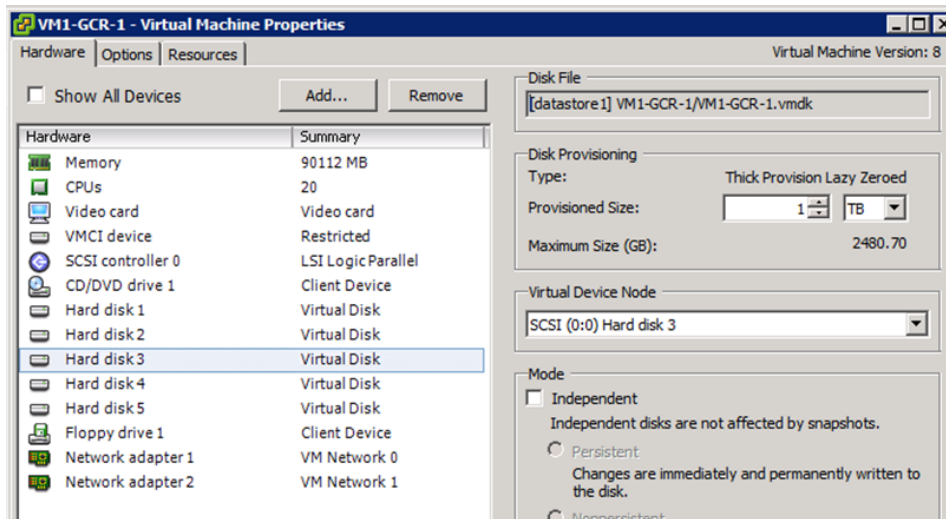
VM1-GCR-1 - Virtual Machine Properties

Hardware | Options | Resources

Virtual Machine Version: 8

Show All Devices

Add...

Remove

| Hardware | Summary |
|---|---|
| Memory | 90112 MB |
| CPUs | 20 |
| Video card | Video card |
| VMCI device | Restricted |
| SCSI controller 0 | LSI Logic Parallel |
| CD/DVD drive 1 | Client Device |
| Hard disk 1 | Virtual Disk |
| Hard disk 2 | Virtual Disk |
| Hard disk 3 | Virtual Disk |
| Hard disk 4 | Virtual Disk |
| Hard disk 5 | Virtual Disk |
| Floppy drive 1 | Client Device |
| Network adapter 1 | VM Network 0 |
| Network adapter 2 | VM Network 1 |

Disk File

[datastore1] VM1-GCR-1/VM1-GCR-1.vmdk

Disk Provisioning

Type: Thick Provision Lazy Zeroed

Provisioned Size: 1 TB

Maximum Size (GB): 2480.70

Virtual Device Node

SCSI (0:0) Hard disk 3

Mode

Independent

Independent disks are not affected by snapshots.

Persistent

Changes are immediately and permanently written to the disk.

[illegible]